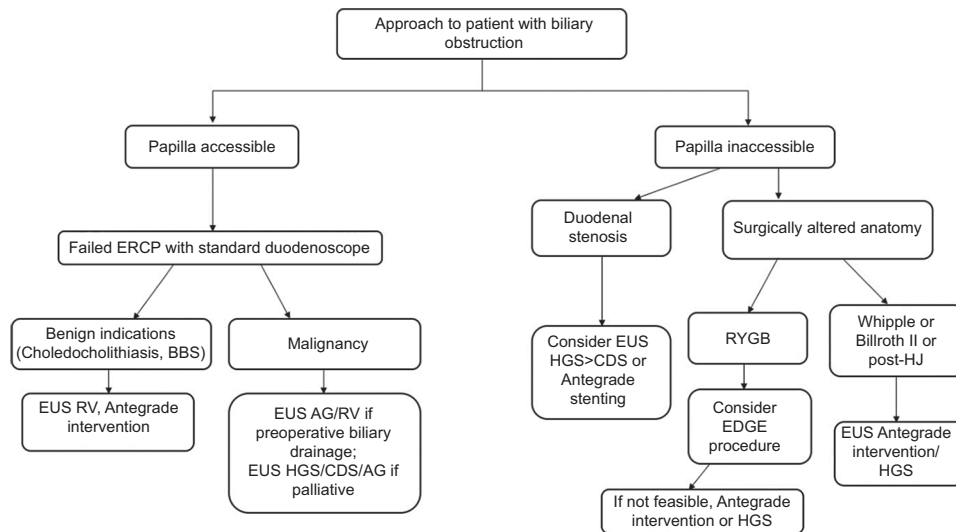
Approach to patient with biliary obstruction

Papilla accessible

Failed ERCP with standard duodenoscope

Benign indications (Choledocholithiasis, BBS)

EUS RV, Antegrade intervention

Malignancy

EUS AG/RV if preoperative biliary drainage; EUS HGS/CDS/AG if palliative

Papilla inaccessible

Duodenal stenosis

Consider EUS HGS>CDS or Antegrade stenting

Surgically altered anatomy

RYGB

Consider EDGE procedure

If not feasible, Antegrade intervention or HGS

Whipple or Billroth II or post-HJ

EUS Antegrade intervention/ HGS